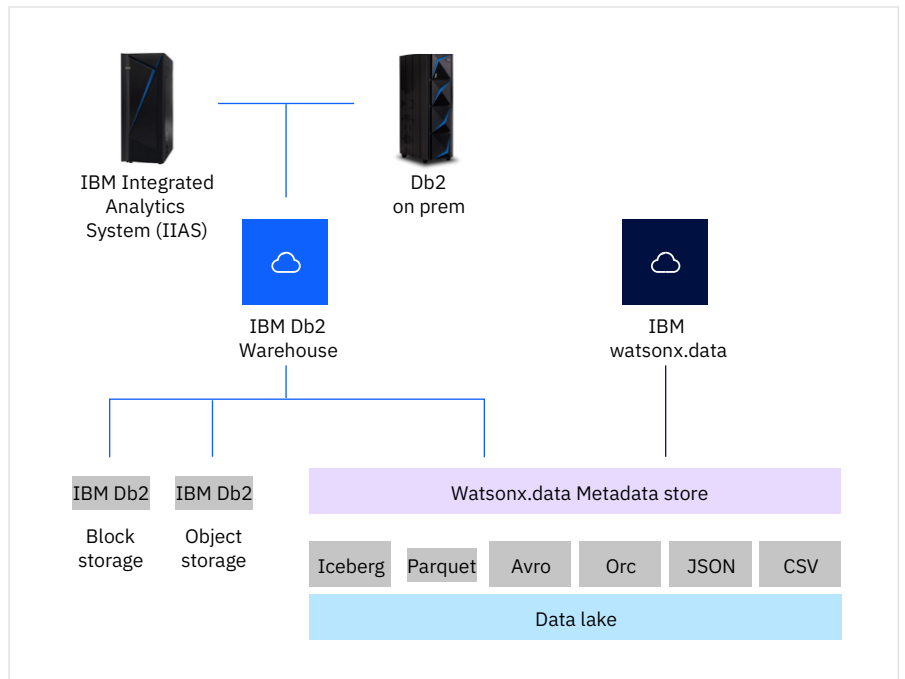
IBM Integrated Analytics System (IIAS)

Db2 on prem

IBM Db2 Warehouse

IBM watsonx.data

IBM Db2

Block storage

IBM Db2

Object storage

Watsonx.data Metadata store

Iceberg

Parquet

Avro

Orc

JSON

CSV

Data lake